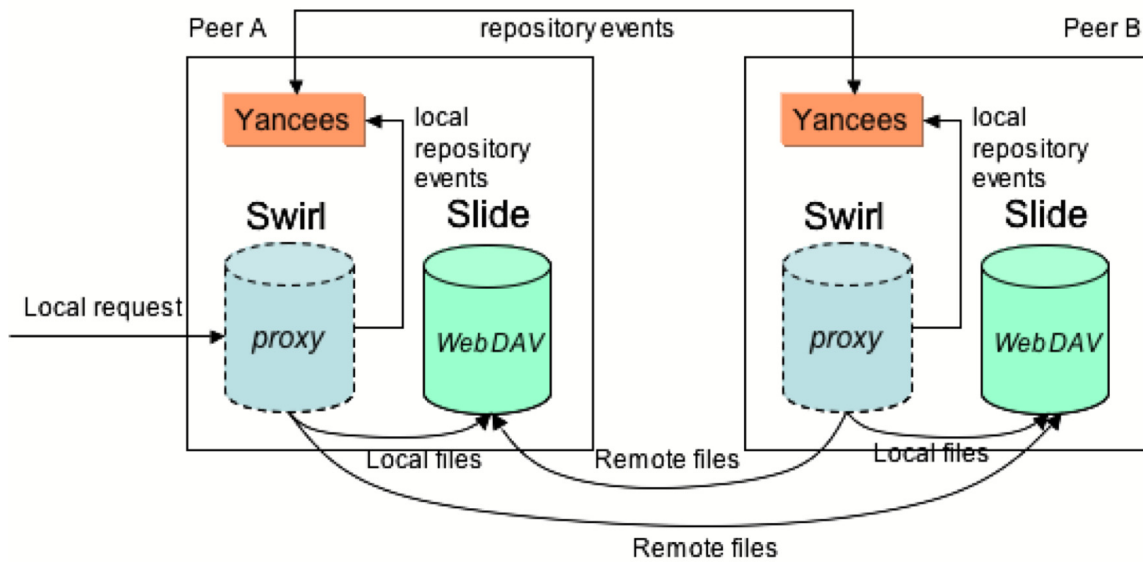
Peer A

repository events

Peer B

Yancees

local repository events

Swirl

Slide

Local request

proxy

WebDAV

Yancees

local repository events

Swirl

Slide

proxy

WebDAV

Local files

Remote files

Local files

Remote files